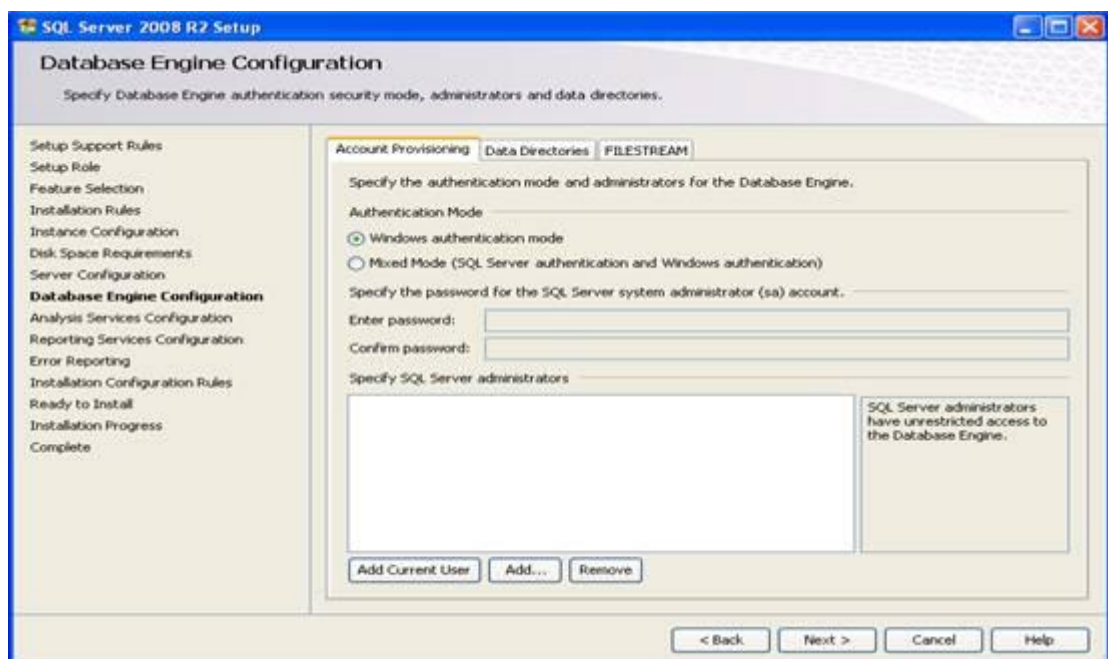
SQL Server 2008 R2 Setup

Database Engine Configuration

Specify Database Engine authentication security mode, administrators and data directories.

Setup Support Rules
Setup Role
Feature Selection
Installation Rules
Instance Configuration
Disk Space Requirements
Server Configuration
Database Engine Configuration
Analysis Services Configuration
Reporting Services Configuration
Error Reporting
Installation Configuration Rules
Ready to Install
Installation Progress
Complete

Account Provisioning | Data Directories | FILESTREAM

Specify the authentication mode and administrators for the Database Engine.

Authentication Mode

Windows authentication mode

Mixed Mode (SQL Server authentication and Windows authentication)

Specify the password for the SQL Server system administrator (sa) account.

Enter password:

Confirm password:

Specify SQL Server administrators

SQL Server administrators have unrestricted access to the Database Engine.

Add Current User | Add... | Remove

< Back | Next > | Cancel | Help